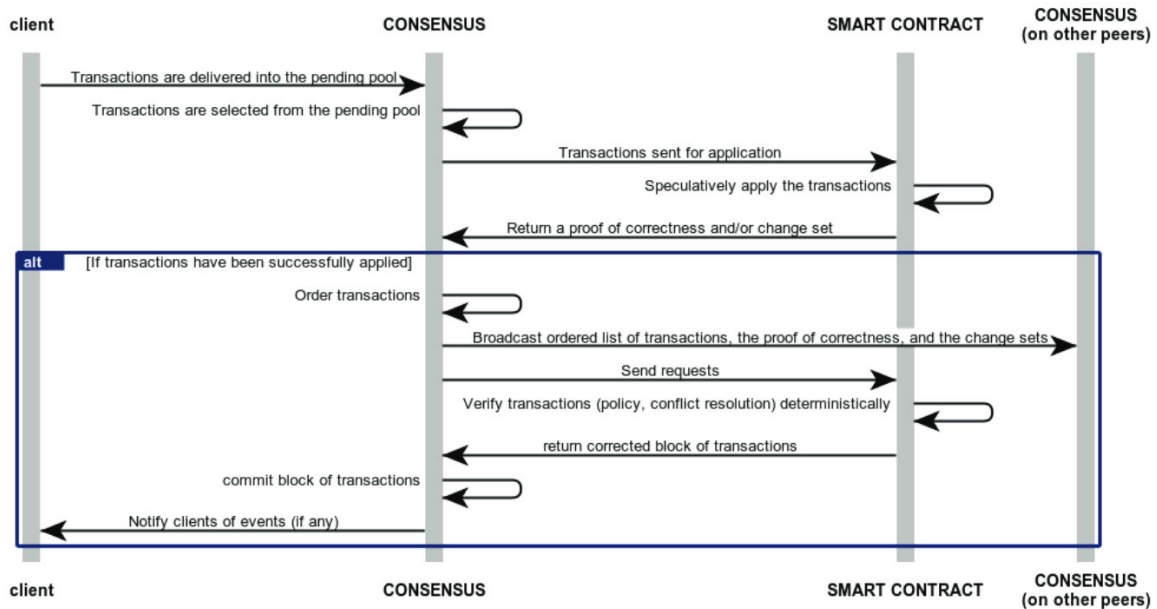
client

CONSENSUS

SMART CONTRACT

CONSENSUS (on other peers)

Transactions are delivered into the pending pool

Transactions are selected from the pending pool

Transactions sent for application

Speculatively apply the transactions

Return a proof of correctness and/or change set

alt [If transactions have been successfully applied]

Order transactions

Broadcast ordered list of transactions, the proof of correctness, and the change sets

Send requests

Verify transactions (policy, conflict resolution) deterministically

return corrected block of transactions

commit block of transactions

Notify clients of events (if any)

client

CONSENSUS

SMART CONTRACT

CONSENSUS (on other peers)